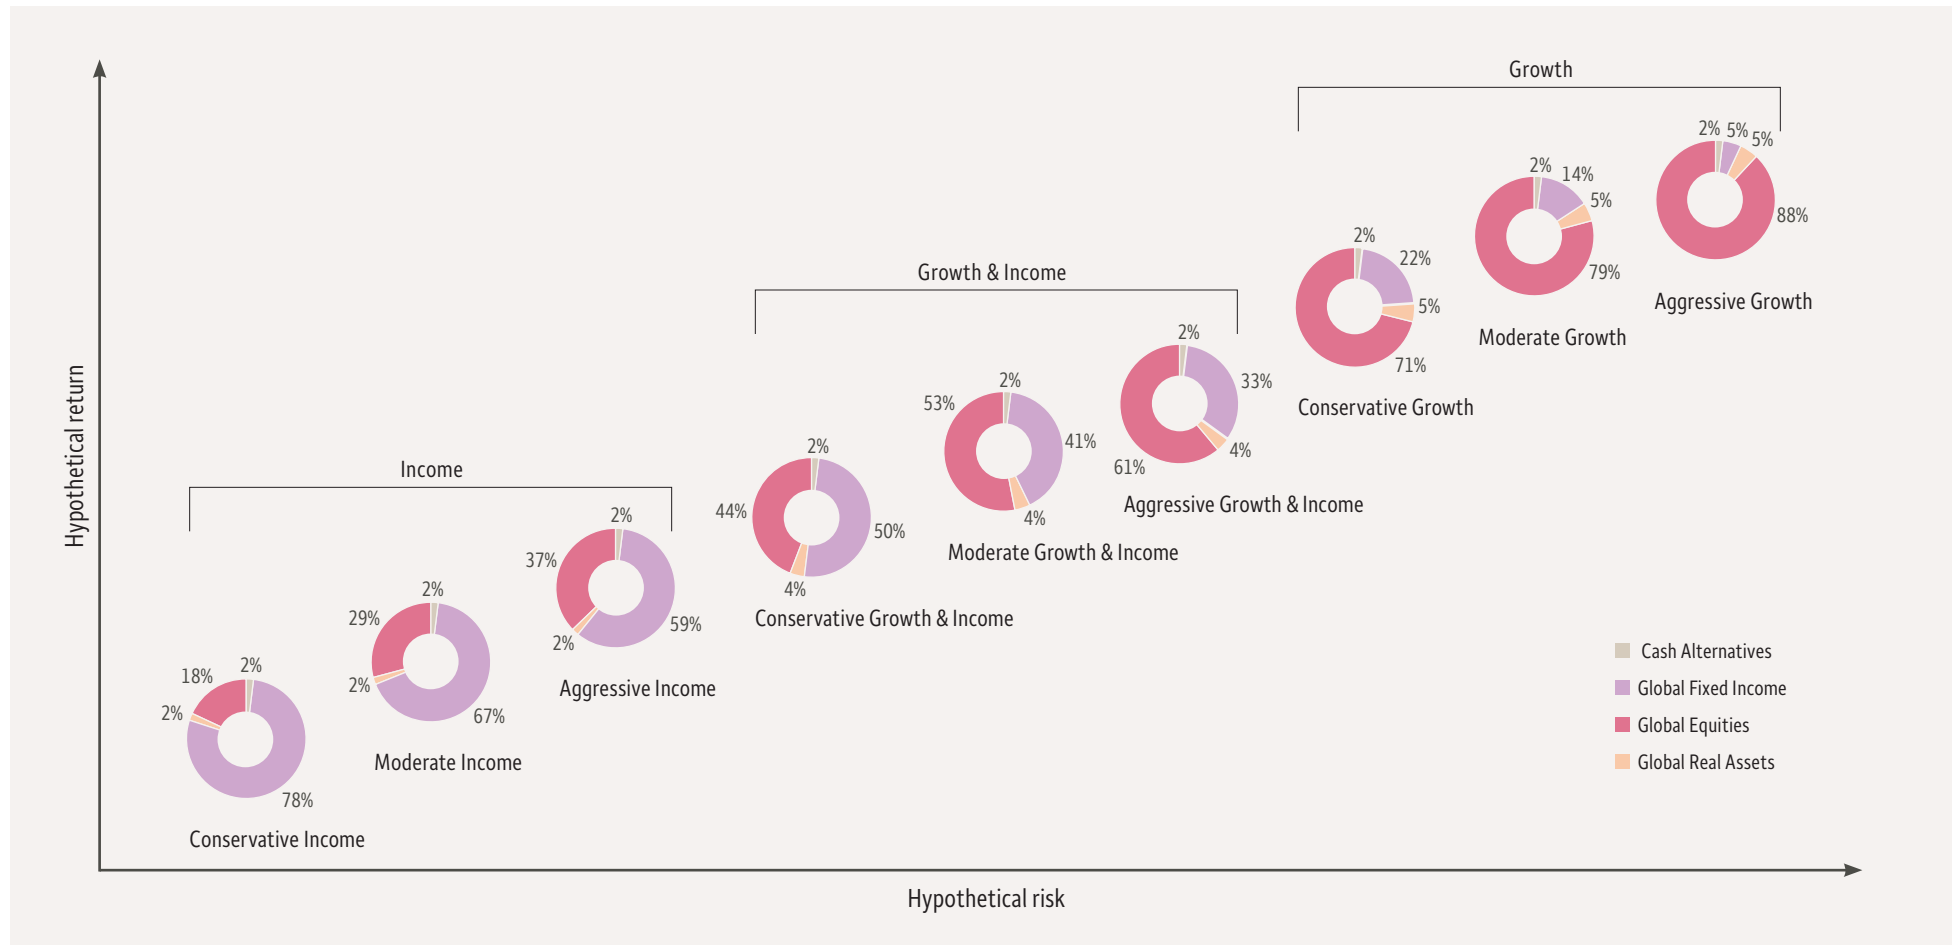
Growth

Growth & Income

Income

Hypothetical return

2% 5% 5%

88%

Aggressive Growth

2% 14%

5%

79%

Moderate Growth

2% 22%

5%

71%

Conservative Growth

2%

33%

4%

61%

Aggressive Growth & Income

53% 2%

41%

4%

Moderate Growth & Income

2%

44%

50%

4%

Conservative Growth & Income

2%

37%

59%

2%

Aggressive Income

2%

29%

2%

67%

Moderate Income

18% 2%

2%

78%

Conservative Income

Cash Alternatives
Global Fixed Income
Global Equities
Global Real Assets

Hypothetical risk